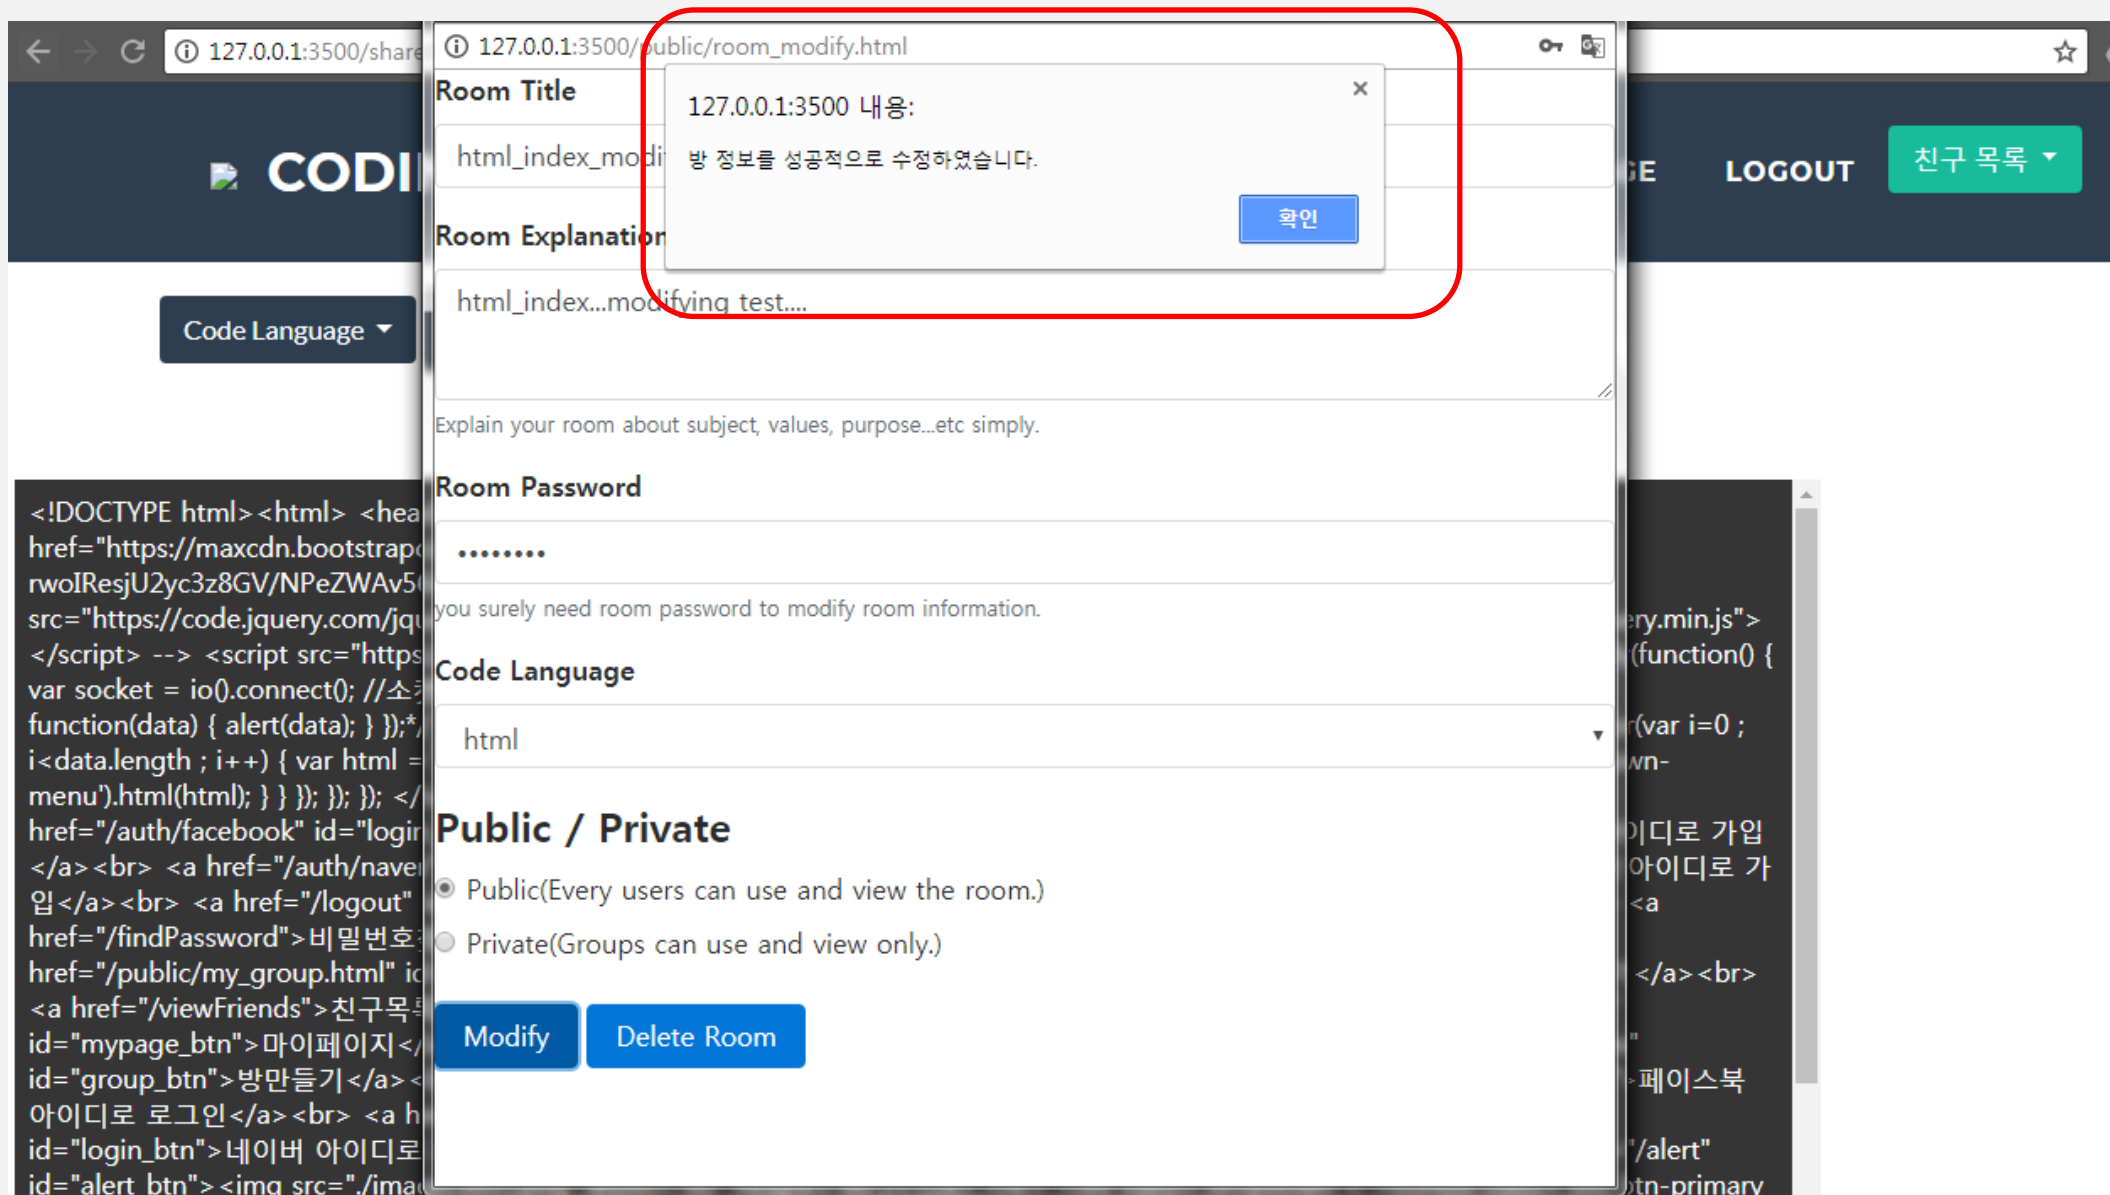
127.0.0.1:3500/share

127.0.0.1:3500/public/room_modify.html

CODI

GE LOGOUT 친구 목록

Room Title

html_index_modi

127.0.0.1:3500 내용:

방 정보를 성공적으로 수정하였습니다.

확인

Room Explanation

html_index...modifying test....

Explain your room about subject, values, purpose...etc simply.

Room Password

••••••••

you surely need room password to modify room information.

Code Language

html

Public / Private

Public(Every users can use and view the room.)

Private(Groups can use and view only.)

Modify Delete Room

Code Language

<!DOCTYPE html> <html> <hea
href="https://maxcdn.bootstrap
rwoIResjU2yc3z8GV/NPeZWAv5
src="https://code.jquery.com/jq
</script> --> <script src="https
var socket = io().connect(); //소
function(data) { alert(data); } });*/
i<data.length ; i++) { var html =
menu').html(html); } } }); }); }); </
href="/auth/facebook" id="login
</a><br> <a href="/auth/naver
입</a><br> <a href="/logout"
href="/findPassword">비밀번호
href="/public/my_group.html" id
<a href="/viewFriends">친구목록
id="mypage_btn">마이페이지</
id="group_btn">방만들기</a><
아이디로 로그인</a><br> <a h
id="login_btn">네이버 아이디로
id="alert_btn"><img src="./ima

ery.min.js">
(function() {
(var i=0 ;
wn-
이디로 가입
아이디로 가
<a
</a><br>
"
>페이스북
"/alert"
btn-primary